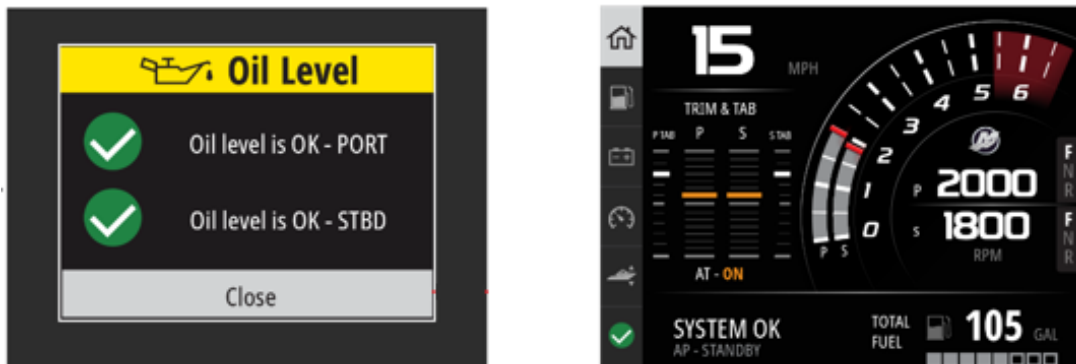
Oil Level

Oil level is OK - PORT

Oil level is OK - STBD

Close

15 MPH

TRIM & TAB

P TAB P S S TAB

AT - ON

0 1 2 3 4 5 6

P 2000

S 1800

RPM

P S

F N R

F N R

SYSTEM OK

AP - STANDBY

TOTAL FUEL

105 GAL